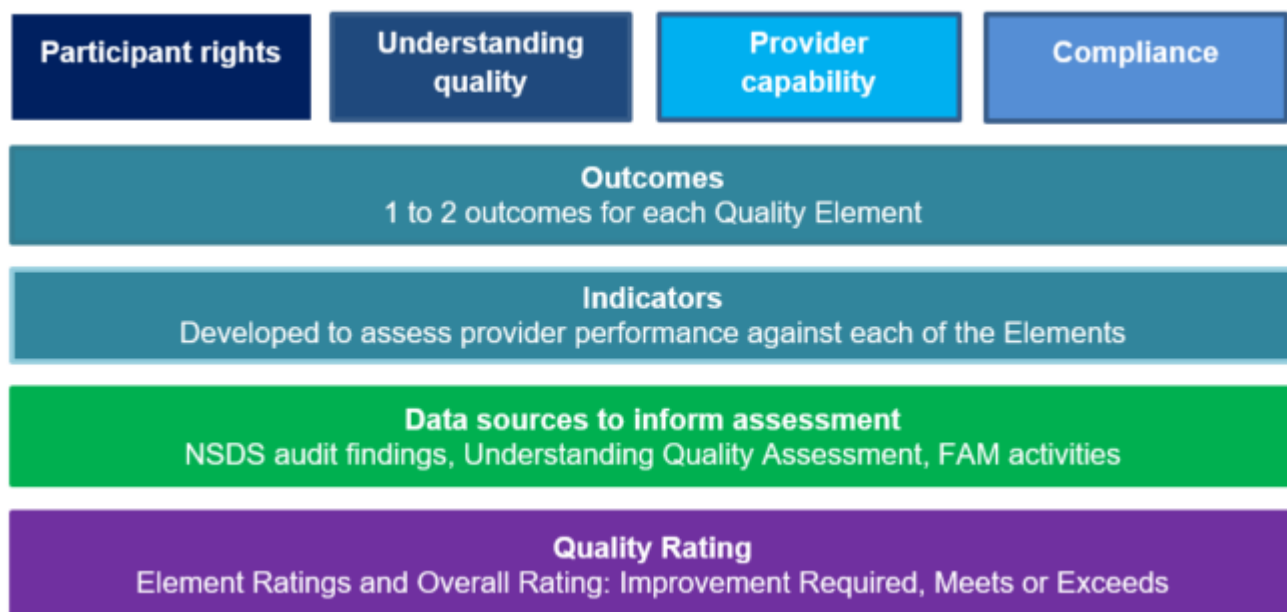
Participant rights

Understanding quality

Provider capability

Compliance

Outcomes
1 to 2 outcomes for each Quality Element

Indicators
Developed to assess provider performance against each of the Elements

Data sources to inform assessment
NSDS audit findings, Understanding Quality Assessment, FAM activities

Quality Rating
Element Ratings and Overall Rating: Improvement Required, Meets or Exceeds